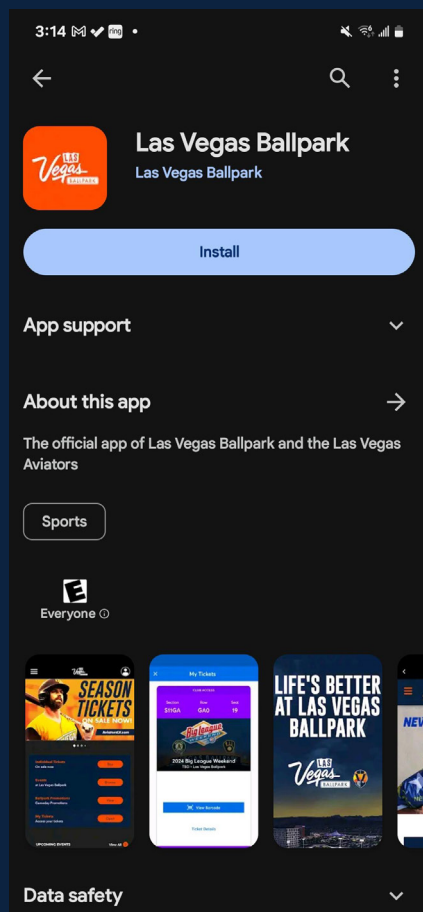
3:14

Las Vegas Ballpark
Las Vegas Ballpark

LAS Vegas BALLPARK

Install

App support

About this app

The official app of Las Vegas Ballpark and the Las Vegas Aviators

Sports

E
Everyone ⓘ

SEASON TICKETS ON SALE NOW!

My Tickets

Section Row Seat

2024 Big League Weekend

View Barcode

Ticket Details

LIFE'S BETTER AT LAS VEGAS BALLPARK

LAS Vegas BALLPARK

NEW

Data safety